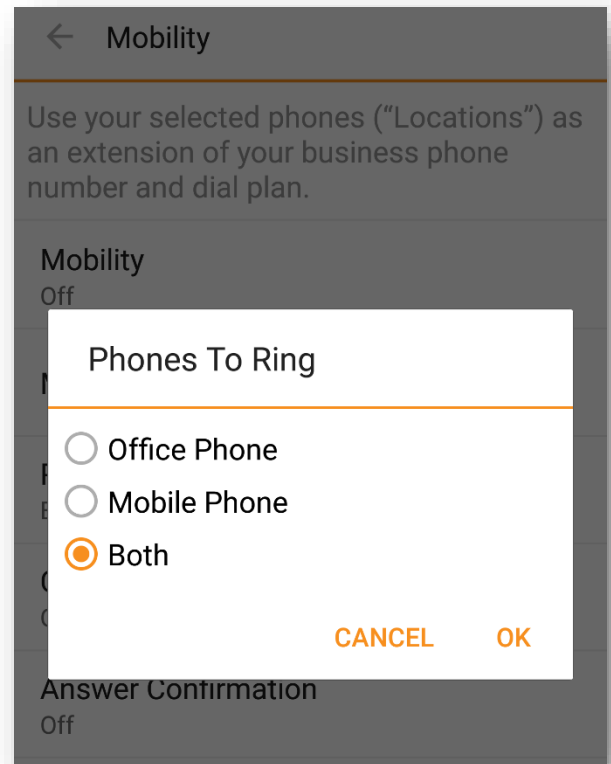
Mobility

Use your selected phones (“Locations”) as an extension of your business phone number and dial plan.

Mobility
Off

M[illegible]

P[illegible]
E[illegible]

C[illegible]
C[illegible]

Answer Confirmation
Off

Phones To Ring

Office Phone
Mobile Phone
Both

CANCEL OK